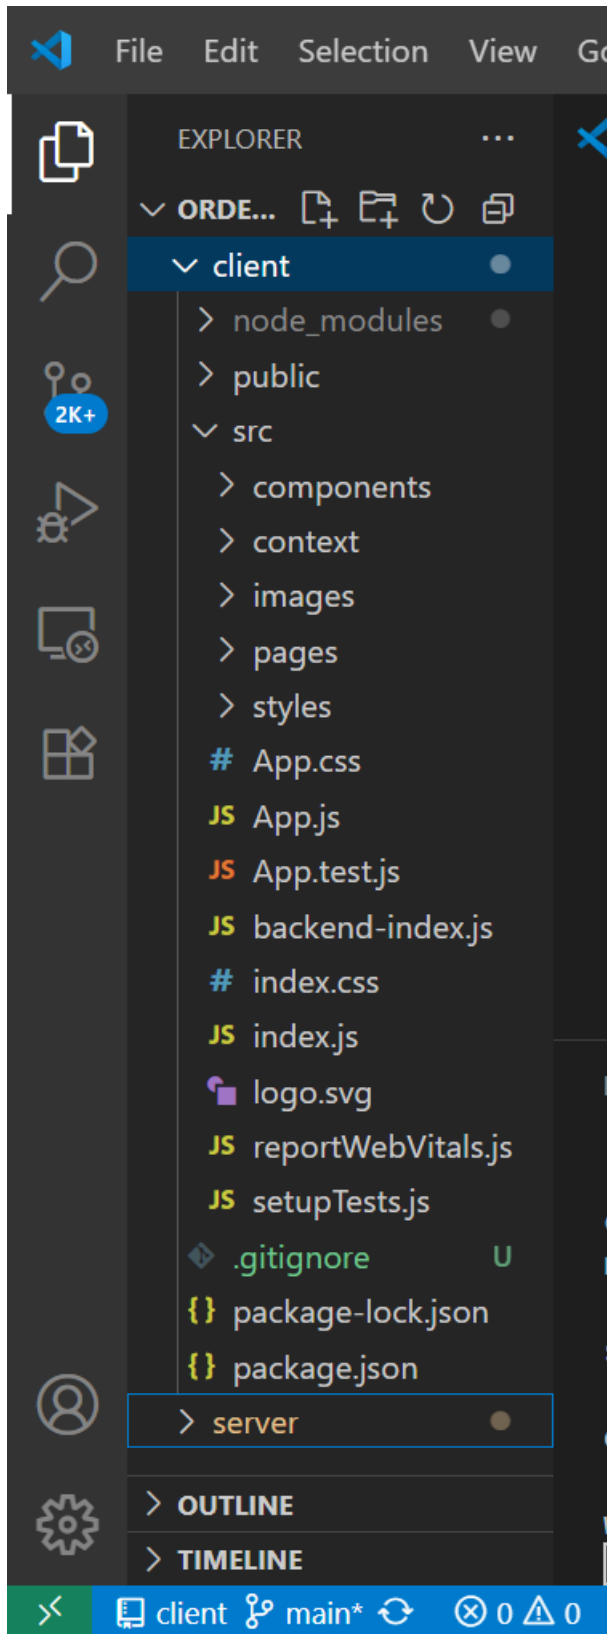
File Edit Selection View Go

EXPLORER ...

ORDE...

client

node_modules

public

src

components

context

images

pages

styles

# App.css

JS App.js

JS App.test.js

JS backend-index.js

# index.css

JS index.js

logo.svg

JS reportWebVitals.js

JS setupTests.js

.gitignore U

{} package-lock.json

{} package.json

server

2K+

OUTLINE

TIMELINE

client main* ⊗ 0 ⚠ 0